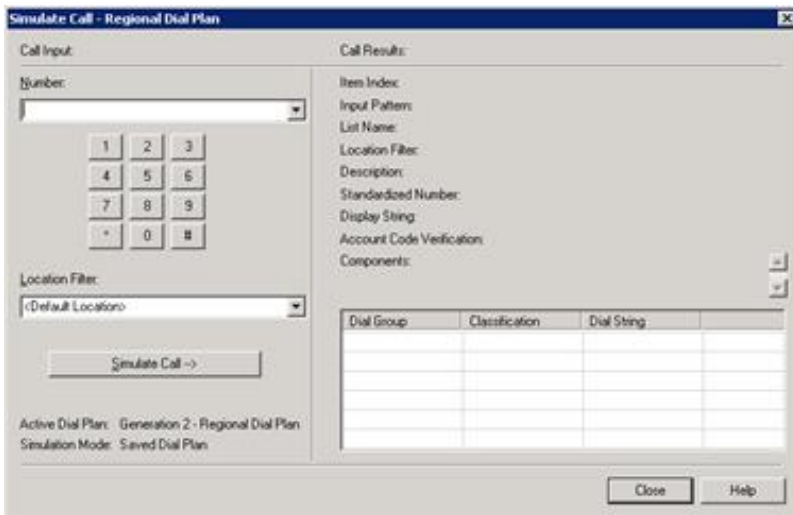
Simulate Call - Regional Dial Plan

Call Input:

Number:

| 1 | 2 | 3 |
|---|---|---|
| 4 | 5 | 6 |
| 7 | 8 | 9 |
| * | 0 | # |

Location Filter:

<Default Location>

Simulate Call ->

Active Dial Plan: Generation 2 - Regional Dial Plan
Simulation Mode: Saved Dial Plan

Call Results:

Item Index:
Input Pattern:
List Name:
Location Filter:
Description:
Standardized Number:
Display String:
Account Code Verification:
Components:

| Dial Group | Classification | Dial String |
|---|---|---|
| | | |

Close

Help